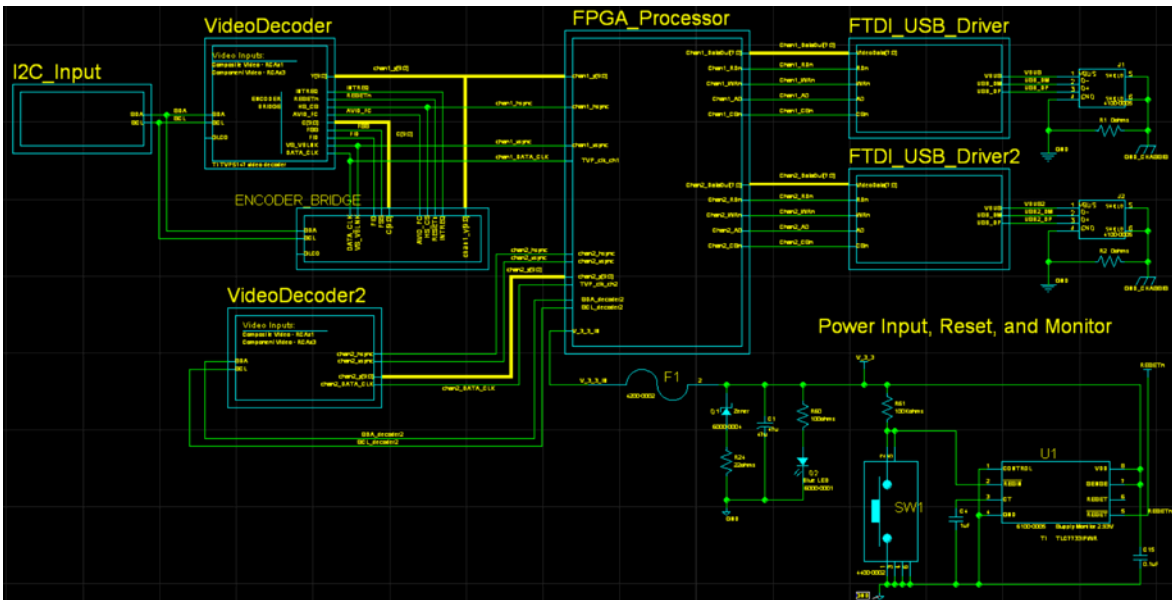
VideoDecoder

FPGA_Processor

FTDI_USB_Driver

I2C_Input

Video Inputs:
Composite Video - RCA1
Component Video - RCA3

SDA
SCL

ENCODER BRIDGE

TI TVP5147 video decoder

ENCODER_BRIDGE

chan1_y[9:0]
chan1_hsync
chan1_vsync
chan1_DATA_CLK
TVP_clk_ch1

Chan1_DataBus[7:0]
Chan1_RDn
Chan1_WRn
Chan1_A0
Chan1_CSn

FTDI_USB_Driver2

Chan2_DataBus[7:0]
Chan2_RDn
Chan2_WRn
Chan2_A0
Chan2_CSn

VideoDecoder2

Video Inputs:
Composite Video - RCA1
Component Video - RCA3

chan2_hsync
chan2_vsync
chan2_y[9:0]
chan2_DATA_CLK
TVP_clk_ch2
SDA_decoder2
SCL_decoder2

Power Input, Reset, and Monitor

V_3_3
F1

SW1

U1

CONTROL
RESETn
CT
GND
VDD
SENSE
RESET

Blue LED

Supply Monitor for 2.93V
TI TLC7733IPWR

SDA_decoder2
SCL_decoder2